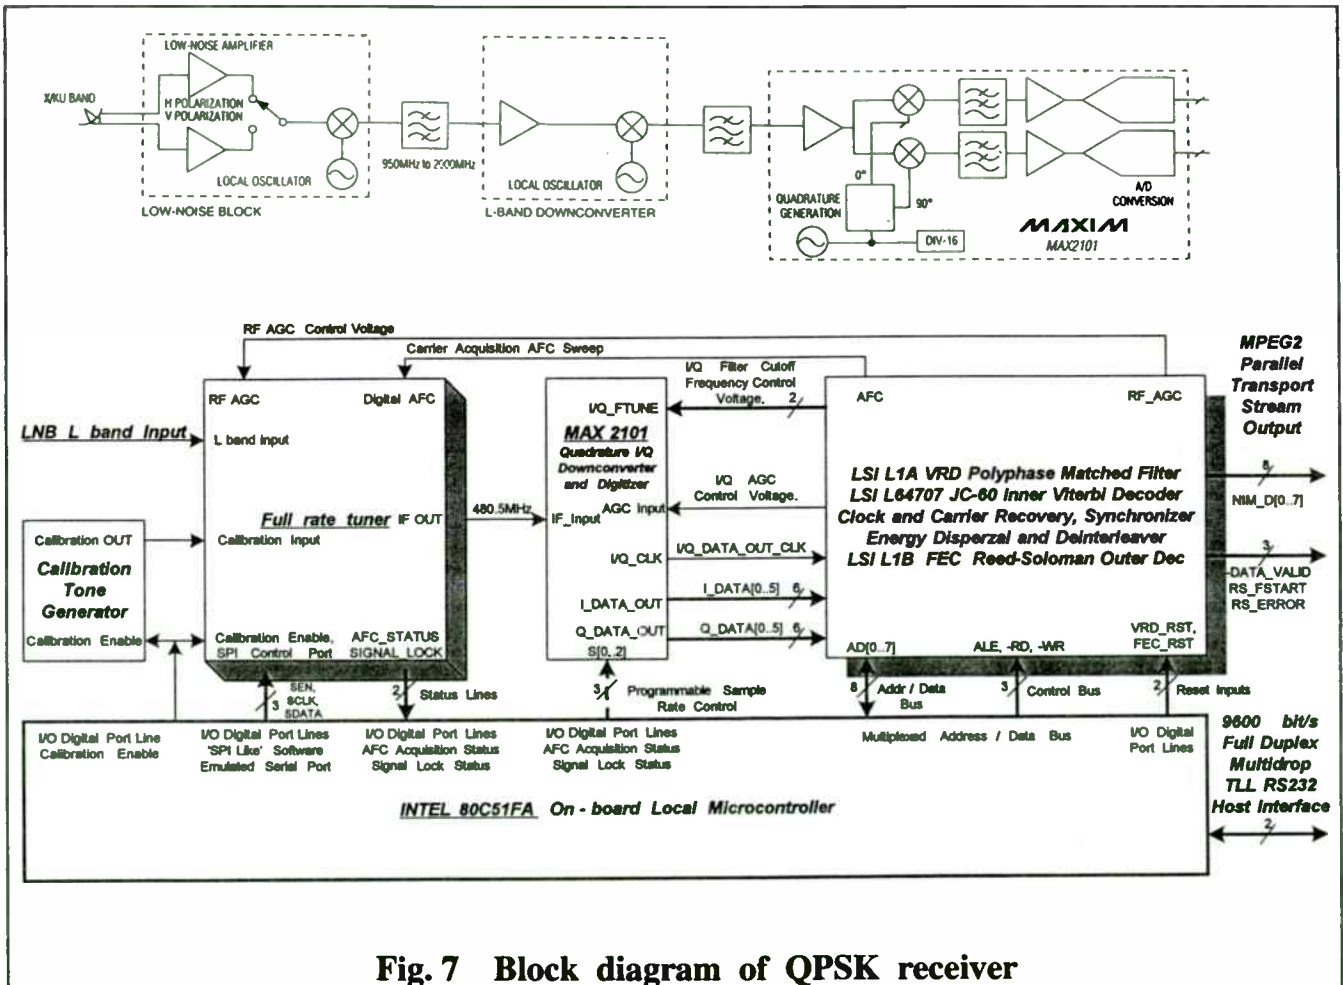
X/KU BAND

LOW-NOISE AMPLIFIER
H POLARIZATION
V POLARIZATION
LOCAL OSCILLATOR
LOW-NOISE BLOCK

950MHz to 2000MHz

LOCAL OSCILLATOR
L-BAND DOWNCONVERTER

0°
90°
QUADRATURE GENERATION
DIV-16
A/D CONVERSION
MAXIM
MAX2101

RF AGC Control Voltage
Carrier Acquisition AFC Sweep

MPEG2 Parallel Transport Stream Output

RF AGC
Digital AFC
LNB L band Input
L band input
Full rate tuner
IF OUT
Calibration Input
Calibration Enable, SPI Control Port
AFC_STATUS SIGNAL LOCK

Calibration OUT
Calibration Tone Generator
Calibration Enable

480.5MHz

I/Q Filter Cutoff Frequency Control Voltage.
2

I/Q_FTUNE
MAX 2101
Quadrature I/Q Downconverter and Digitizer
IF_Input
AGC Input
I/Q_CLK
I_DATA_OUT
Q_DATA_OUT
S[0..2]

I/Q AGC Control Voltage.
I/Q_DATA_OUT_CLK
I_DATA[0..5] 6
Q_DATA[0..5] 6

AFC
RF_AGC
LSI L1A VRD Polyphase Matched Filter
LSI L64707 JC-60 Inner Viterbi Decoder
Clock and Carrier Recovery, Synchronizer
Energy Disperzal and Deinterleaver
LSI L1B FEC Reed-Soloman Outer Dec
AD[0..7]
ALE, -RD, -WR
VRD_RST, FEC_RST

8
NIM_D[0..7]
3
DATA_VALID
RS_FSTART
RS_ERROR

SEN, SCLK, SDATA
3
2
Status Lines
3
Programmable Sample Rate Control
8
Addr / Data Bus
3
Control Bus
2
Reset Inputs

I/O Digital Port Line Calibration Enable
I/O Digital Port Lines 'SPI Like' Software Emulated Serial Port
I/O Digital Port Lines AFC Acquisition Status Signal Lock Status
I/O Digital Port Lines AFC Acquisition Status Signal Lock Status
Multiplexed Address / Data Bus
I/O Digital Port Lines

9600 bit/s Full Duplex Multidrop TLL RS232 Host Interface
2

INTEL 80C51FA On - board Local Microcontroller

Fig. 7 Block diagram of QPSK receiver